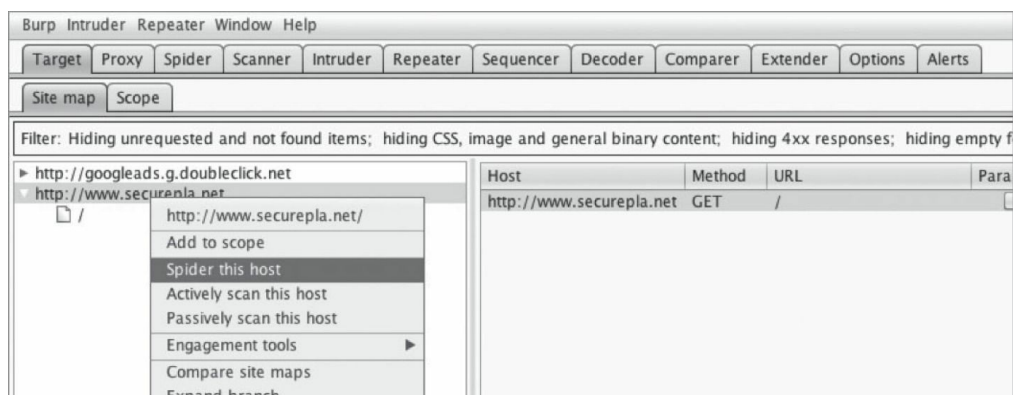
Burp Intruder Repeater Window Help

Target | Proxy | Spider | Scanner | Intruder | Repeater | Sequencer | Decoder | Comparer | Extender | Options | Alerts

Site map | Scope

Filter: Hiding unrequested and not found items; hiding CSS, image and general binary content; hiding 4xx responses; hiding empty f

▸ http://googleads.g.doubleclick.net
http://www.securepla.net
/

http://www.securepla.net/
Add to scope
Spider this host
Actively scan this host
Passively scan this host
Engagement tools ▸
Compare site maps
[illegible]

| Host | Method | URL | Para |
|---|---|---|---|
| http://www.securepla.net | GET | / | |